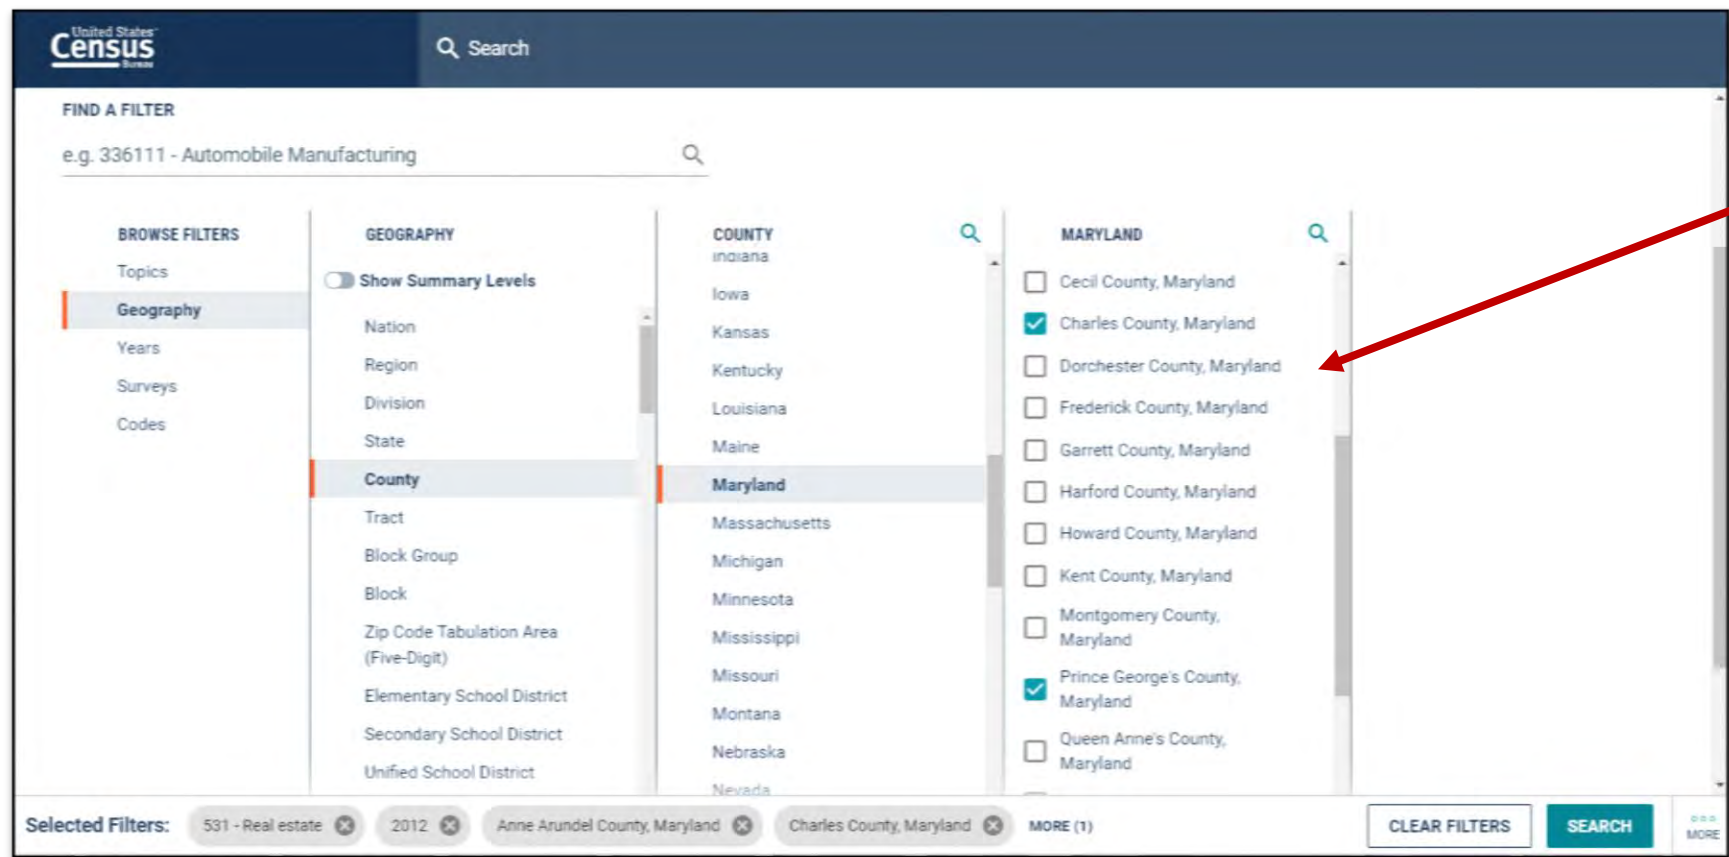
United States Census Bureau

Search

FIND A FILTER

e.g. 336111 - Automobile Manufacturing

BROWSE FILTERS
Topics
Geography
Years
Surveys
Codes

GEOGRAPHY
Show Summary Levels
Nation
Region
Division
State
County
Tract
Block Group
Block
Zip Code Tabulation Area (Five-Digit)
Elementary School District
Secondary School District
Unified School District

COUNTY
Indiana
Iowa
Kansas
Kentucky
Louisiana
Maine
Maryland
Massachusetts
Michigan
Minnesota
Mississippi
Missouri
Montana
Nebraska
Nevada

MARYLAND
Cecil County, Maryland
Charles County, Maryland
Dorchester County, Maryland
Frederick County, Maryland
Garrett County, Maryland
Harford County, Maryland
Howard County, Maryland
Kent County, Maryland
Montgomery County, Maryland
Prince George's County, Maryland
Queen Anne's County, Maryland

Selected Filters: 531 - Real estate 2012 Anne Arundel County, Maryland Charles County, Maryland MORE (1) CLEAR FILTERS SEARCH MORE